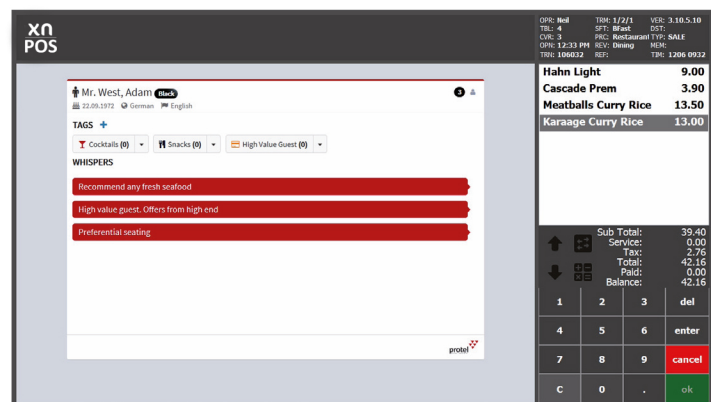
xn
POS

OPR: Neil
TBL: 4
CVR: 3
OPN: 12:33 PM
TRN: 106032
TRM: 1/2/1
SFT: BFast
PRC: Restaurant
REV: Dining
REF:
VER: 3.10.5.10
DST:
TYP: SALE
MEM:
TIM: 1206 0932

Mr. West, Adam Black
22.09.1972 German English
3

TAGS +
Cocktails (0)
Snacks (0)
High Value Guest (0)

WHISPERS
Recommend any fresh seafood
High value guest. Offers from high end
Preferential seating

protel

| | |
|---|---|
| Hahn Light | 9.00 |
| Cascade Prem | 3.90 |
| Meatballs Curry Rice | 13.50 |
| Karaage Curry Rice | 13.00 |

| | |
|---|---|
| Sub Total: | 39.40 |
| Service: | 0.00 |
| Tax: | 2.76 |
| Total: | 42.16 |
| Paid: | 0.00 |
| Balance: | 42.16 |

| | | | |
|---|---|---|---|
| 1 | 2 | 3 | del |
| 4 | 5 | 6 | enter |
| 7 | 8 | 9 | cancel |
| C | 0 | . | ok |